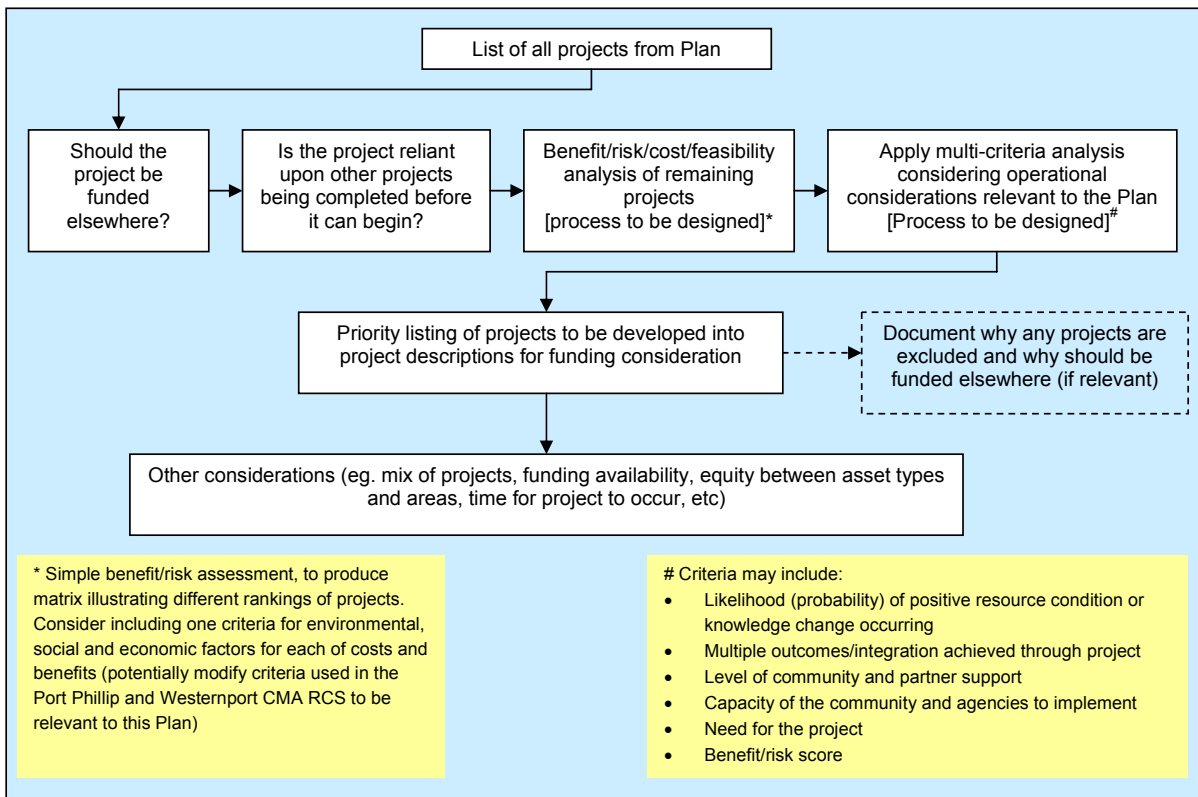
List of all projects from Plan

Should the project be funded elsewhere?

Is the project reliant upon other projects being completed before it can begin?

Benefit/risk/cost/feasibility analysis of remaining projects [process to be designed]*

Apply multi-criteria analysis considering operational considerations relevant to the Plan [Process to be designed]$^{\#}$

Priority listing of projects to be developed into project descriptions for funding consideration

Document why any projects are excluded and why should be funded elsewhere (if relevant)

Other considerations (eg. mix of projects, funding availability, equity between asset types and areas, time for project to occur, etc)

* Simple benefit/risk assessment, to produce matrix illustrating different rankings of projects. Consider including one criteria for environmental, social and economic factors for each of costs and benefits (potentially modify criteria used in the Port Phillip and Westernport CMA RCS to be relevant to this Plan)

# Criteria may include:
- Likelihood (probability) of positive resource condition or knowledge change occurring
- Multiple outcomes/integration achieved through project
- Level of community and partner support
- Capacity of the community and agencies to implement
- Need for the project
- Benefit/risk score